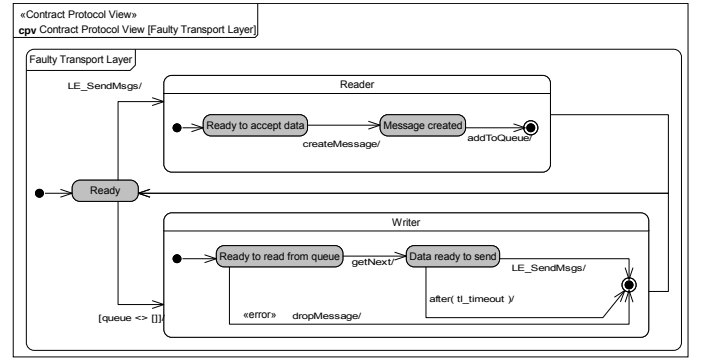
«Contract Protocol View»
cpv Contract Protocol View [Faulty Transport Layer]

Faulty Transport Layer

LE_SendMsgs/

Reader

Ready to accept data

Message created

createMessage/

addToQueue/

Ready

Writer

Ready to read from queue

getNext/

Data ready to send

LE_SendMsgs/

after( tl_timeout )/

[queue <> []]/

«error»

dropMessage/